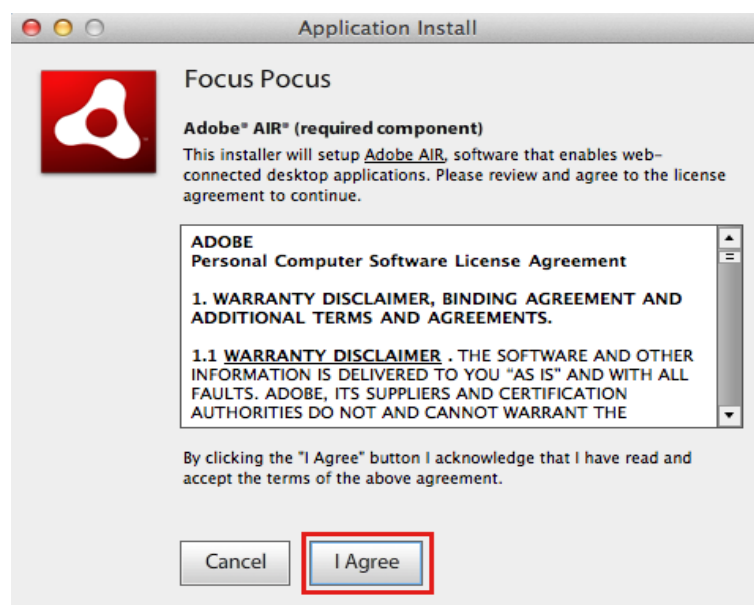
Application Install

Focus Pocus

Adobe® AIR® (required component)

This installer will setup Adobe AIR, software that enables web-connected desktop applications. Please review and agree to the license agreement to continue.

ADOBE
Personal Computer Software License Agreement

1. WARRANTY DISCLAIMER, BINDING AGREEMENT AND ADDITIONAL TERMS AND AGREEMENTS.

1.1 WARRANTY DISCLAIMER . THE SOFTWARE AND OTHER INFORMATION IS DELIVERED TO YOU "AS IS" AND WITH ALL FAULTS. ADOBE, ITS SUPPLIERS AND CERTIFICATION AUTHORITIES DO NOT AND CANNOT WARRANT THE

By clicking the "I Agree" button I acknowledge that I have read and accept the terms of the above agreement.

Cancel

I Agree